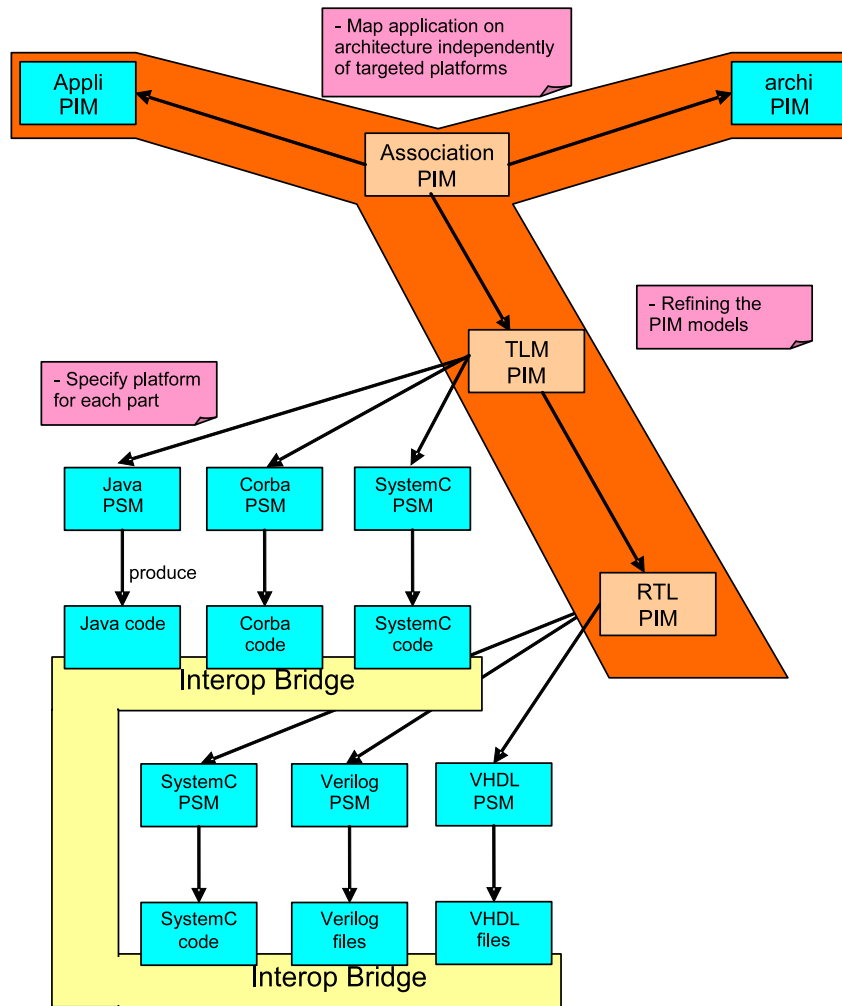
- Map application on architecture independently of targeted platforms

Appli PIM

archi PIM

Association PIM

- Refining the PIM models

TLM PIM

- Specify platform for each part

Java PSM

Corba PSM

SystemC PSM

produce

Java code

Corba code

SystemC code

RTL PIM

Interop Bridge

SystemC PSM

Verilog PSM

VHDL PSM

SystemC code

Verilog files

VHDL files

Interop Bridge